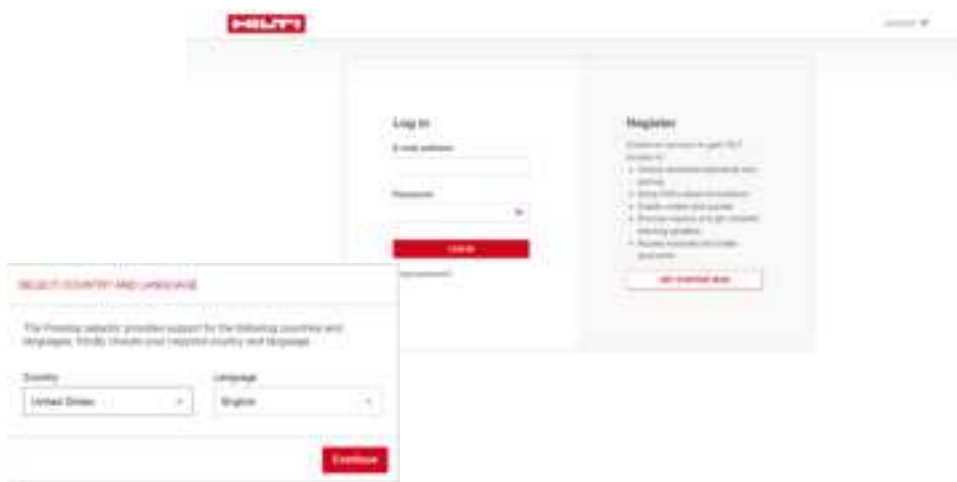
HILTI

Log in

E-mail address

Password

LOG IN

Forgot password?

Register

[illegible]

GET STARTED NOW

SELECT COUNTRY AND LANGUAGE

The Firestop selector provides support for the following countries and languages. Kindly choose your required country and language.

Country
United States

Language
English

Continue